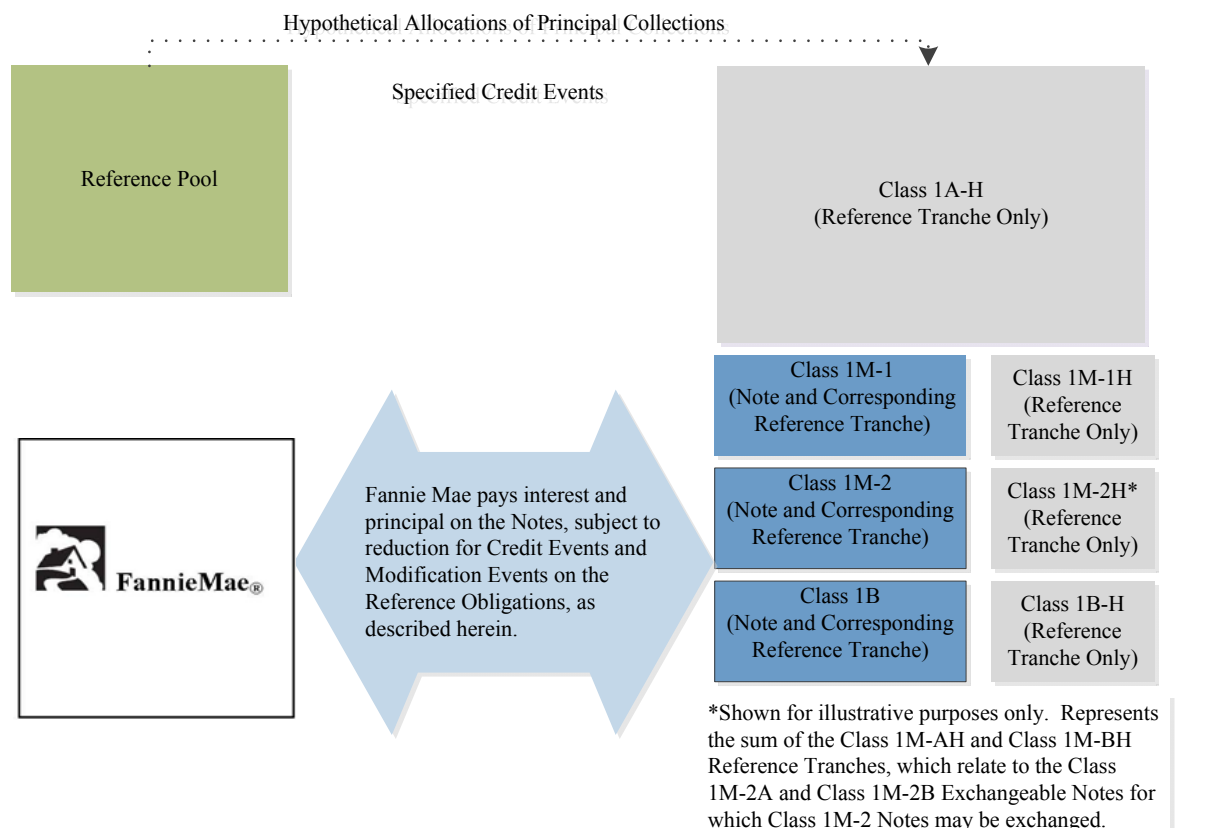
Hypothetical Allocations of Principal Collections

Specified Credit Events

Reference Pool

Class 1A-H
(Reference Tranche Only)

Class 1M-1
(Note and Corresponding Reference Tranche)

Class 1M-1H
(Reference Tranche Only)

Class 1M-2
(Note and Corresponding Reference Tranche)

Class 1M-2H*
(Reference Tranche Only)

Class 1B
(Note and Corresponding Reference Tranche)

Class 1B-H
(Reference Tranche Only)

FannieMae®

Fannie Mae pays interest and principal on the Notes, subject to reduction for Credit Events and Modification Events on the Reference Obligations, as described herein.

*Shown for illustrative purposes only. Represents the sum of the Class 1M-AH and Class 1M-BH Reference Tranches, which relate to the Class 1M-2A and Class 1M-2B Exchangeable Notes for which Class 1M-2 Notes may be exchanged.